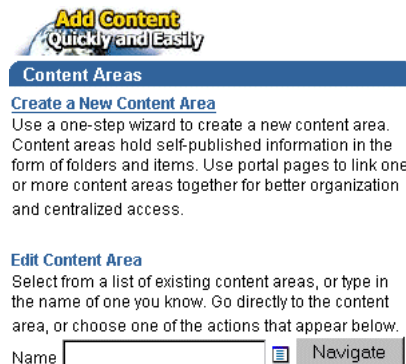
Add Content
Quickly and Easily

Content Areas

Create a New Content Area
Use a one-step wizard to create a new content area. Content areas hold self-published information in the form of folders and items. Use portal pages to link one or more content areas together for better organization and centralized access.

Edit Content Area
Select from a list of existing content areas, or type in the name of one you know. Go directly to the content area, or choose one of the actions that appear below.

Name

Navigate